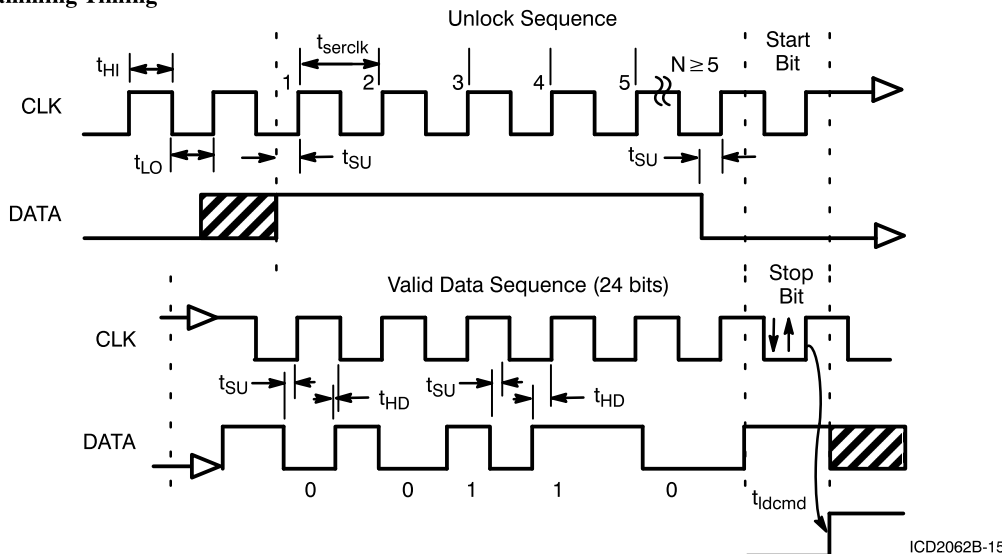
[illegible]amming Timing

Unlock Sequence

$t_{HI}$

$t_{serclk}$

1 2 3 4 5

$N \geq 5$

Start Bit

CLK

$t_{LO}$

$t_{SU}$

$t_{SU}$

DATA

Valid Data Sequence (24 bits)

Stop Bit

CLK

$t_{SU}$

$t_{HD}$

$t_{SU}$

$t_{HD}$

DATA

0 0 1 1 0

$t_{ldcmd}$

ICD2062B-15